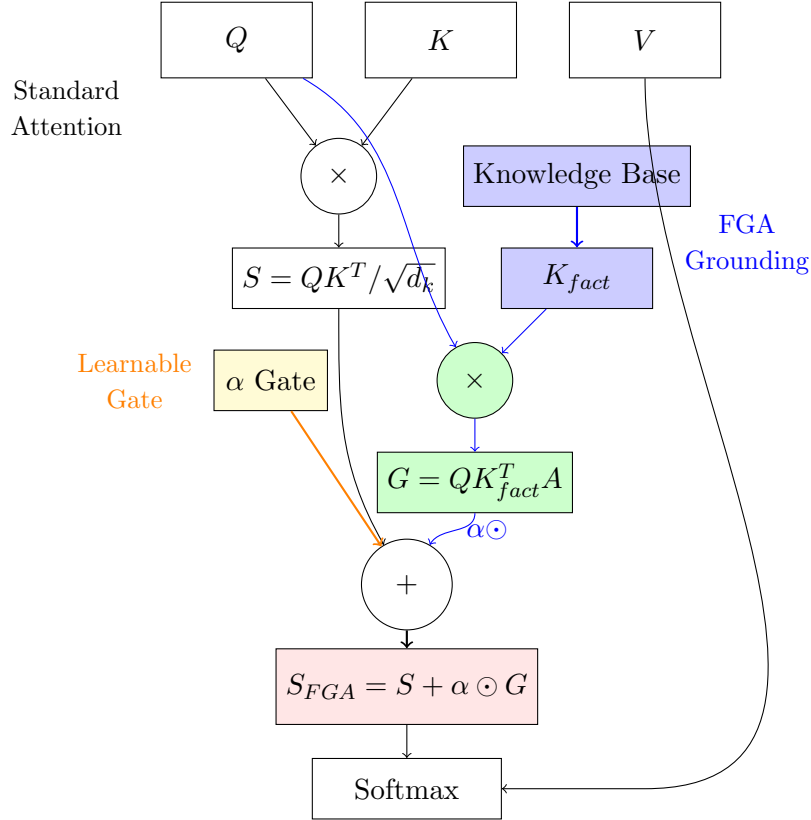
$Q$

$K$

$V$

Standard Attention

$\times$

Knowledge Base

FGA Grounding

$S = QK^T/\sqrt{d_k}$

$K_{fact}$

Learnable Gate

$\alpha$ Gate

$\times$

$G = QK_{fact}^T A$

$\alpha\odot$

$+$

$S_{FGA} = S + \alpha \odot G$

Softmax